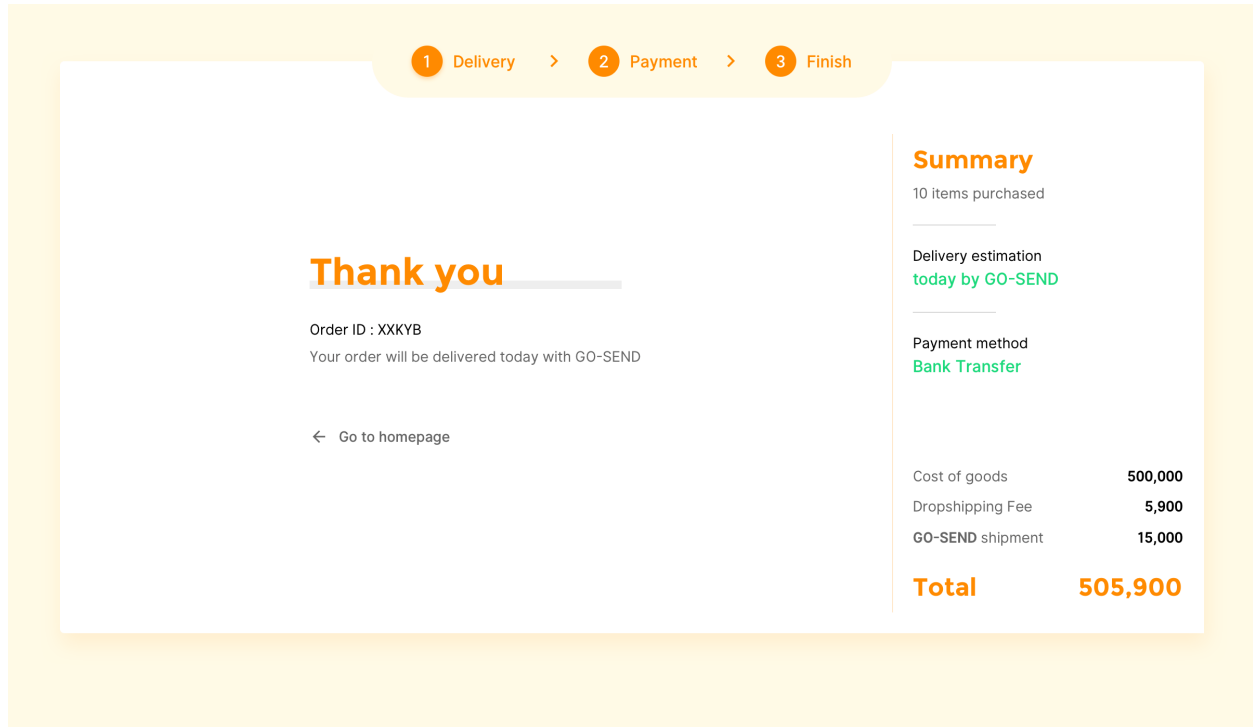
1 Delivery > 2 Payment > 3 Finish

Thank you

Order ID : XXKYB

Your order will be delivered today with GO-SEND

← Go to homepage

Summary

10 items purchased

Delivery estimation

today by GO-SEND

Payment method

Bank Transfer

| | |
|---|---|
| Cost of goods | 500,000 |
| Dropshipping Fee | 5,900 |
| GO-SEND shipment | 15,000 |

Total 505,900